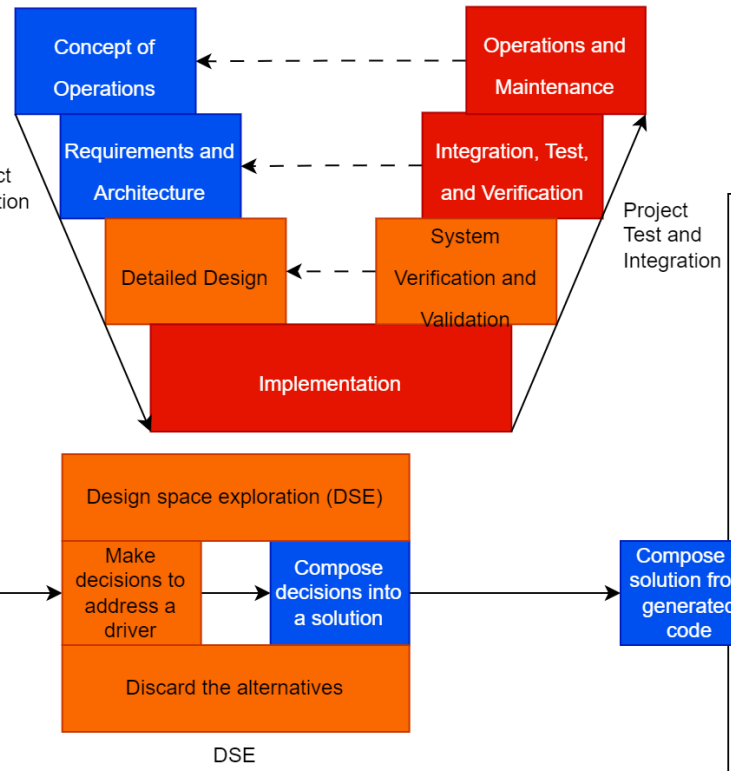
Concept of Operations

Operations and Maintenance

Requirements and Architecture

Integration, Test, and Verification

ct
tion

Project Test and Integration

Detailed Design

System Verification and Validation

Implementation

Design space exploration (DSE)

Make decisions to address a driver

Compose decisions into a solution

Compose solution fro generated code

Discard the alternatives

DSE